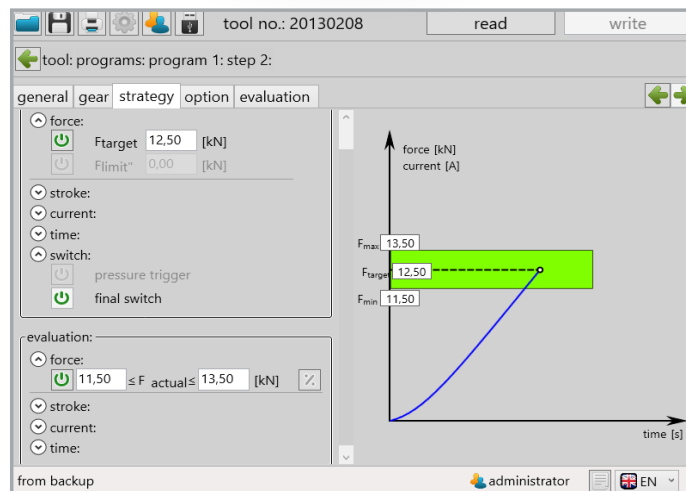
tool no.: 20130208 read write

tool: programs: program 1: step 2:

general gear strategy option evaluation

force:
Ftarget 12,50 [kN]
Flimit" 0,00 [kN]

stroke:
current:
time:
switch:
pressure trigger
final switch

evaluation:
force:
11,50 ≤ F actual ≤ 13,50 [kN] %
stroke:
current:
time:

force [kN]
current [A]
$F_{max}$ 13,50
$F_{target}$ 12,50
$F_{min}$ 11,50
time [s]

from backup administrator EN